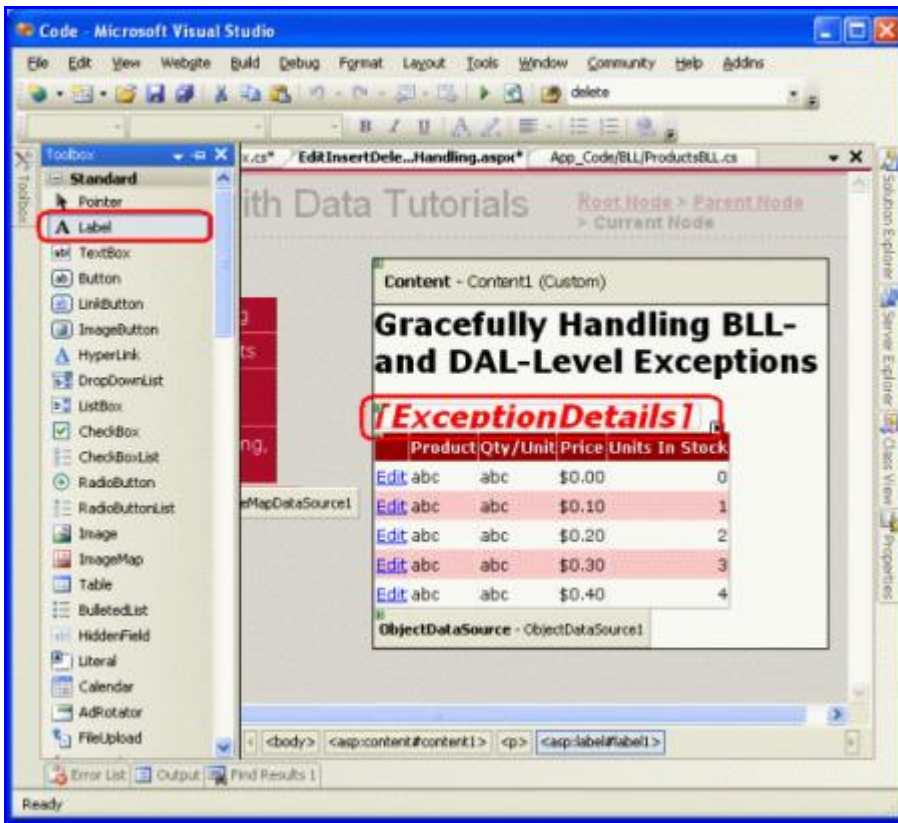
Code - Microsoft Visual Studio

File Edit View Website Build Debug Format Layout Tools Window Community Help Addins

delete

Toolbox

Standard
Pointer
Label
TextBox
Button
LinkButton
ImageButton
HyperLink
DropDownList
ListBox
CheckBox
CheckBoxList
RadioButton
RadioButtonList
Image
ImageMap
Table
BulletedList
HiddenField
Literal
Calendar
AdRotator
FileUpload

x.cs* EditInsertDele...Handling.aspx* App_Code/BLL/ProductsBLL.cs

ith Data Tutorials

Root Node > Parent Node > Current Node

Content - Content1 (Custom)

Gracefully Handling BLL- and DAL-Level Exceptions

[ExceptionDetails]

| | Product | Qty/Unit | Price | Units In Stock |
|---|---|---|---|---|
| Edit | abc | abc | $0.00 | 0 |
| Edit | abc | abc | $0.10 | 1 |
| Edit | abc | abc | $0.20 | 2 |
| Edit | abc | abc | $0.30 | 3 |
| Edit | abc | abc | $0.40 | 4 |

ObjectDataSource - ObjectDataSource1

eMapDataSource1

<body> <asp:content#content1> <p> <asp:label#label1>

Error List Output Find Results 1

Ready

Solution Explorer Server Explorer Class View Properties

Toolbox